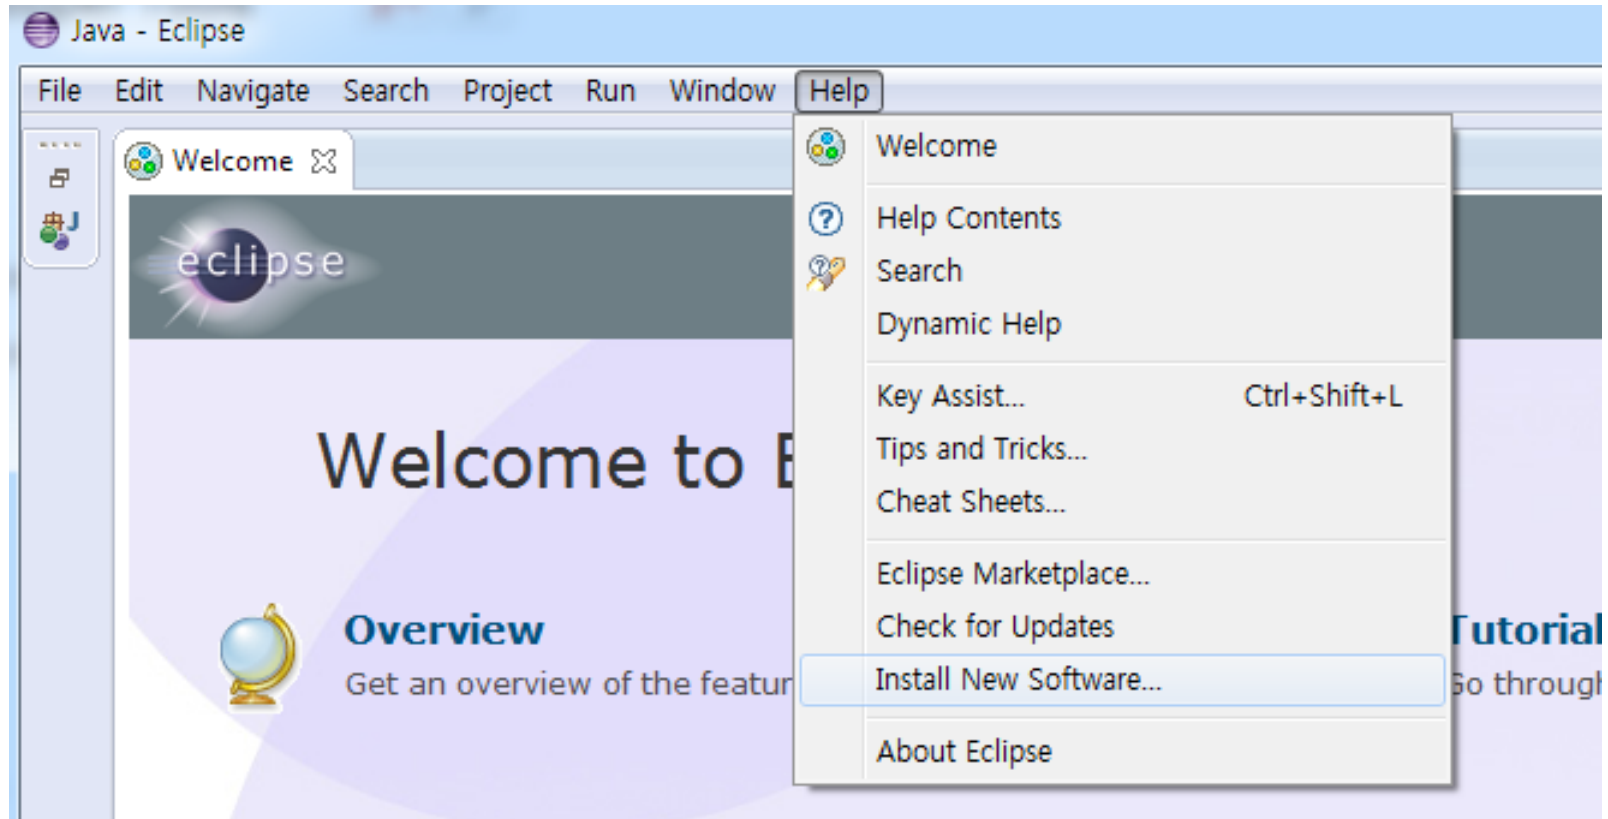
Java - Eclipse

File Edit Navigate Search Project Run Window Help

Welcome

eclipse

Welcome to E

Overview

Get an overview of the featur

Welcome

Help Contents

Search

Dynamic Help

Key Assist... Ctrl+Shift+L

Tips and Tricks...

Cheat Sheets...

Eclipse Marketplace...

Check for Updates

Install New Software...

About Eclipse

Tutorial

Go through